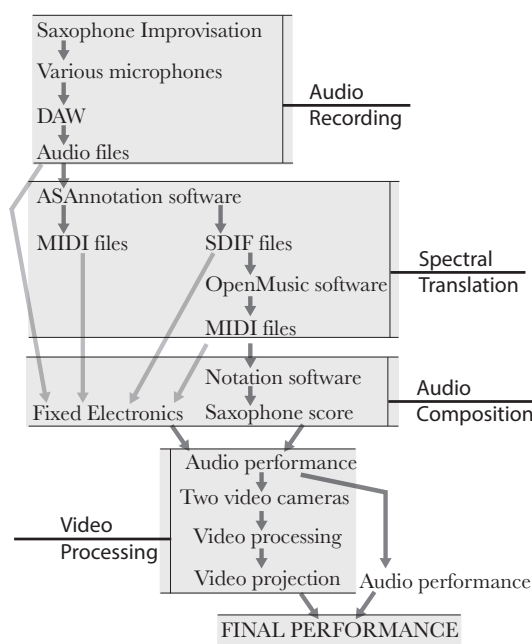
Saxophone Improvisation
Various microphones
DAW
Audio files

Audio Recording

ASAnnotation software
MIDI files
SDIF files
OpenMusic software
MIDI files

Spectral Translation

Notation software
Fixed Electronics
Saxophone score

Audio Composition

Audio performance
Two video cameras
Video processing
Video projection

Video Processing

Audio performance

FINAL PERFORMANCE